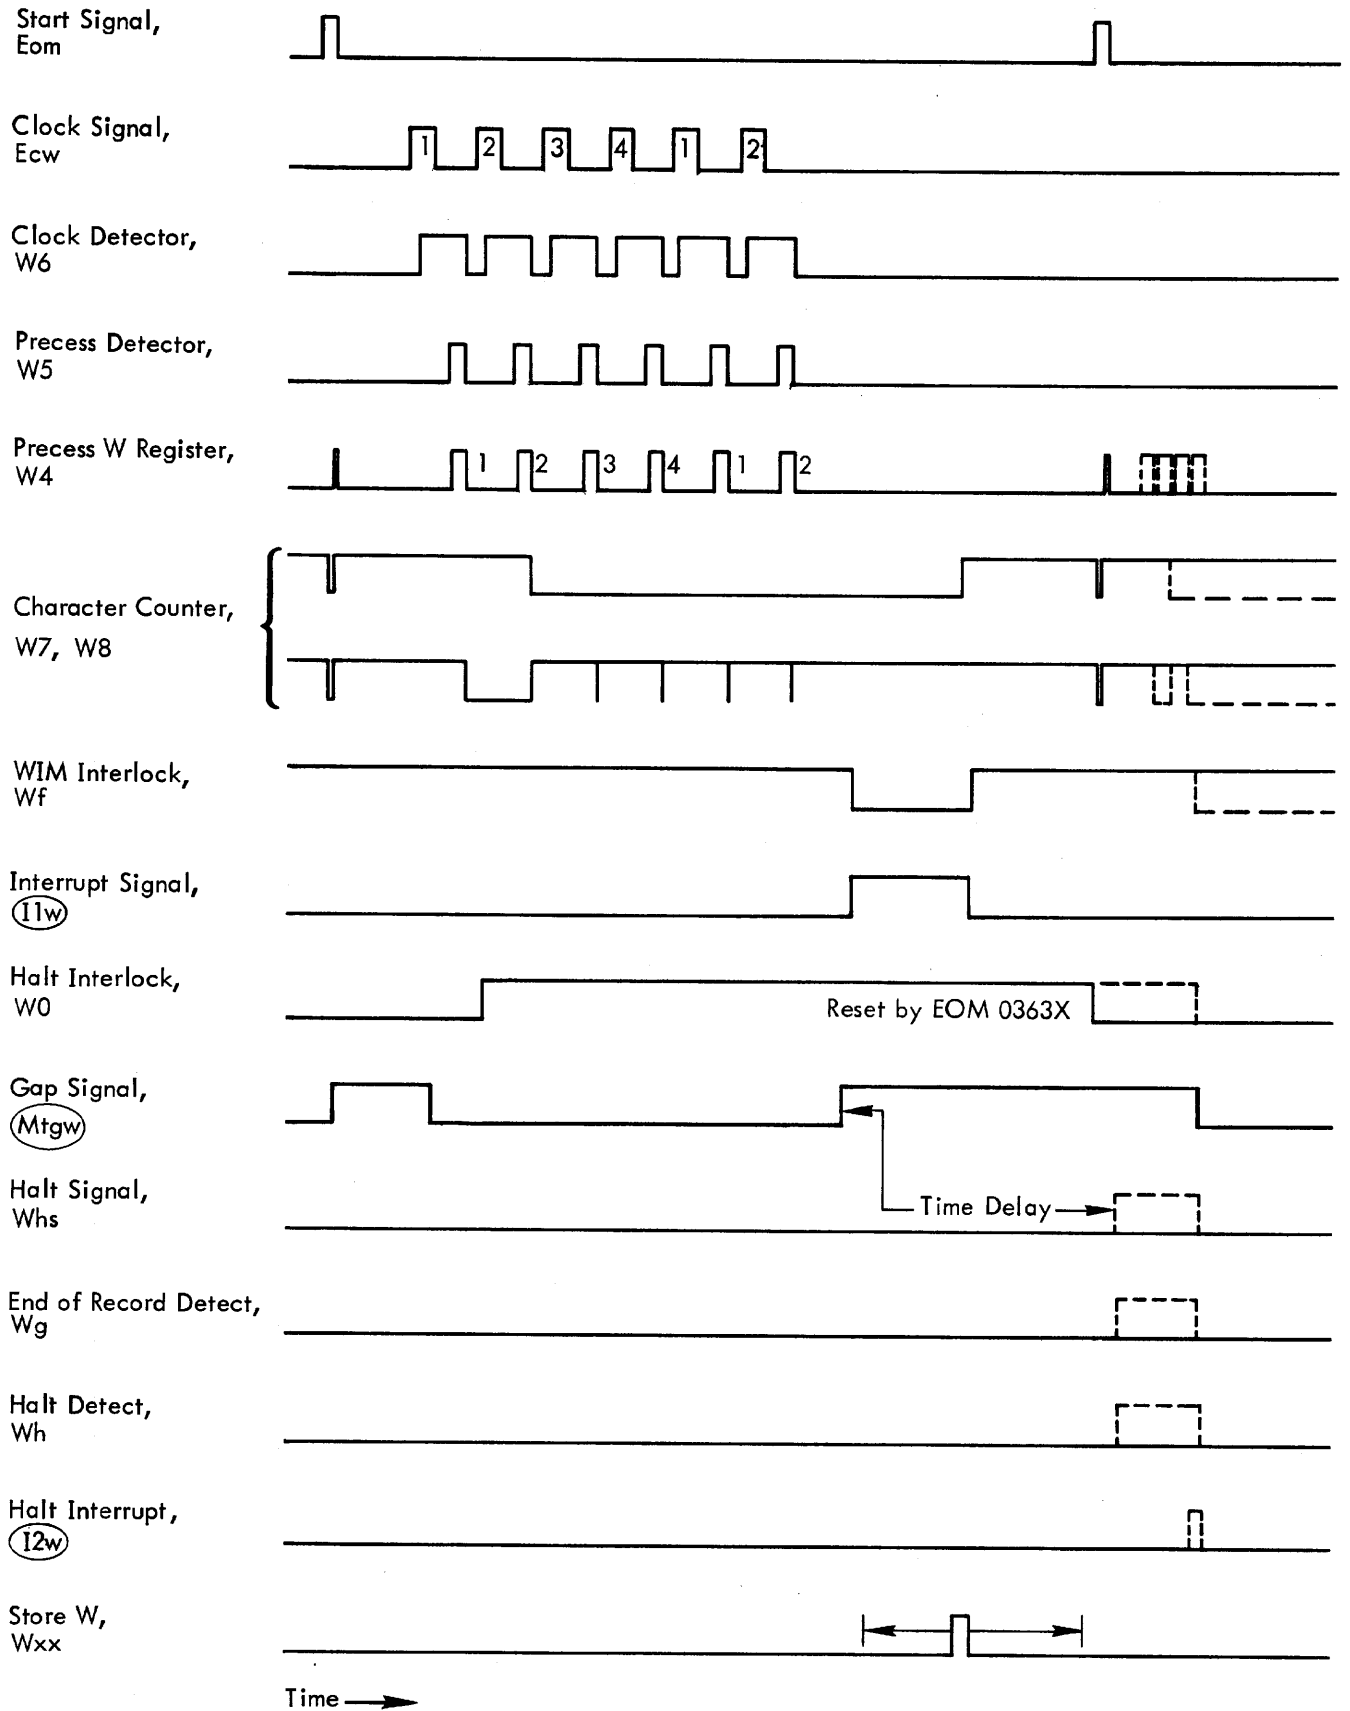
Start Signal,
Eom

Clock Signal,
Ecw

1 2 3 4 1 2

Clock Detector,
W6

Precess Detector,
W5

Precess W Register,
W4

1 2 3 4 1 2

Character Counter,
W7, W8

WIM Interlock,
Wf

Interrupt Signal,
I1w

Halt Interlock,
W0

Reset by EOM 0363X

Gap Signal,
Mtgw

Halt Signal,
Whs

Time Delay

End of Record Detect,
Wg

Halt Detect,
Wh

Halt Interrupt,
I2w

Store W,
Wxx

Time